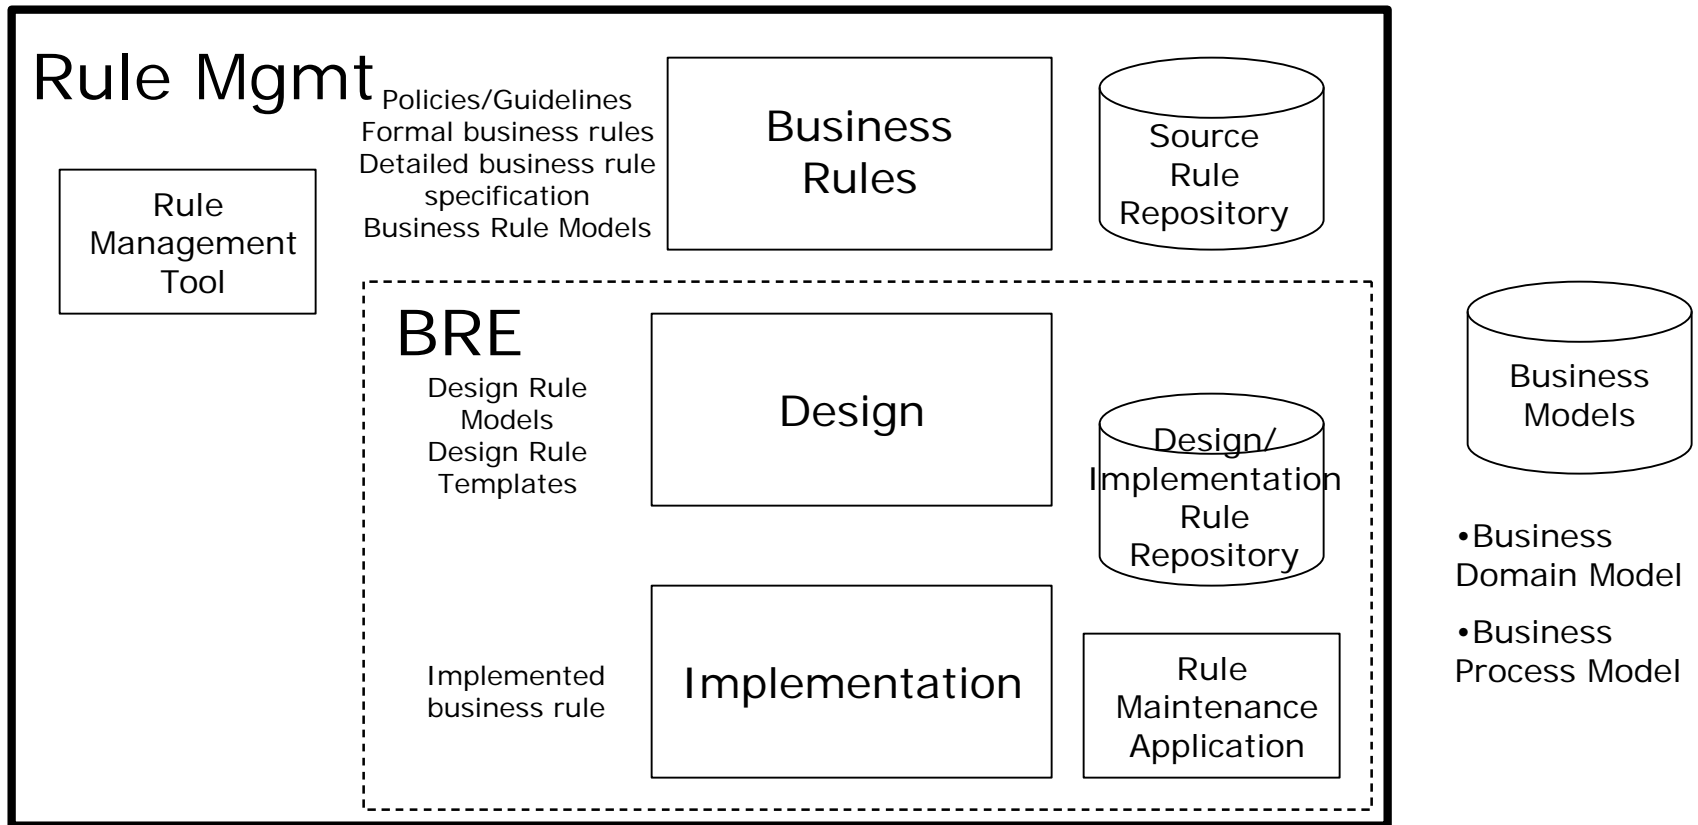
Rule Mgmt

Policies/Guidelines
Formal business rules
Detailed business rule specification
Business Rule Models

Business Rules

Source Rule Repository

Rule Management Tool

BRE

Design Rule Models
Design Rule Templates

Design

Design/ Implementation Rule Repository

Implemented business rule

Implementation

Rule Maintenance Application

Business Models

•Business Domain Model

•Business Process Model